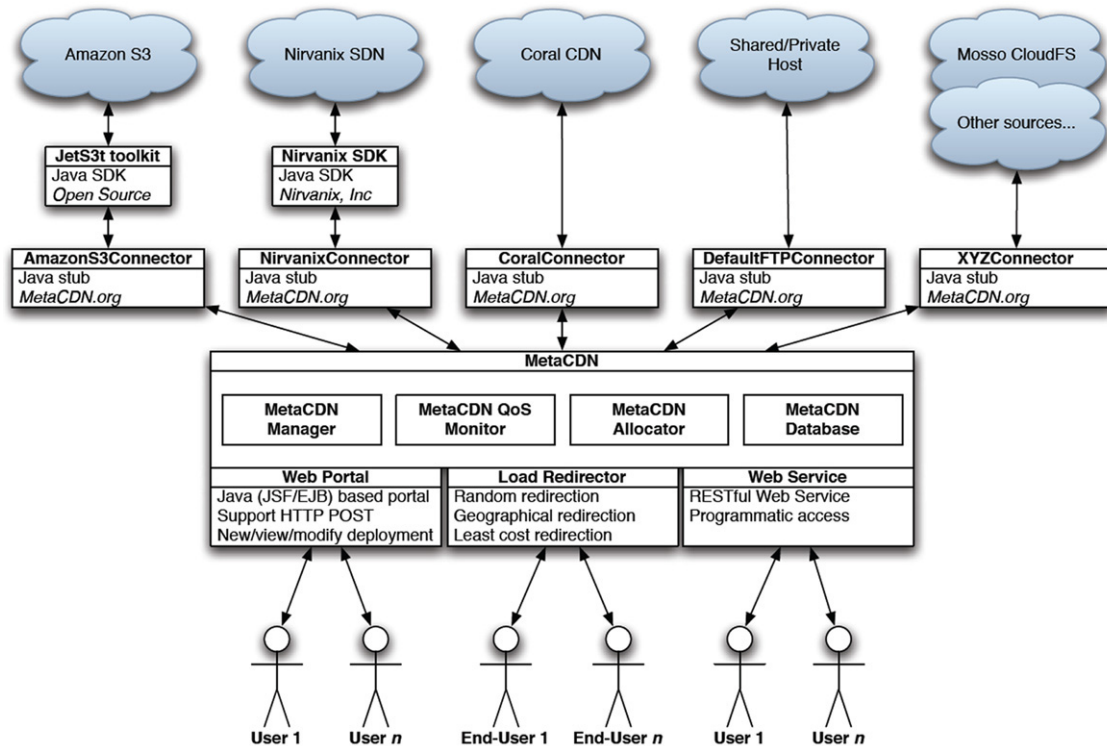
Amazon S3

Nirvanix SDN

Coral CDN

Shared/Private Host

Mosso CloudFS

Other sources...

JetS3t toolkit
Java SDK
Open Source

Nirvanix SDK
Java SDK
Nirvanix, Inc

AmazonS3Connector
Java stub
MetaCDN.org

NirvanixConnector
Java stub
MetaCDN.org

CoralConnector
Java stub
MetaCDN.org

DefaultFTPConnector
Java stub
MetaCDN.org

XYZConnector
Java stub
MetaCDN.org

MetaCDN

MetaCDN Manager

MetaCDN QoS Monitor

MetaCDN Allocator

MetaCDN Database

Web Portal
Java (JSF/EJB) based portal
Support HTTP POST
New/view/modify deployment

Load Redirector
Random redirection
Geographical redirection
Least cost redirection

Web Service
RESTful Web Service
Programmatic access

User 1

User $n$

End-User 1

End-User $n$

User 1

User $n$